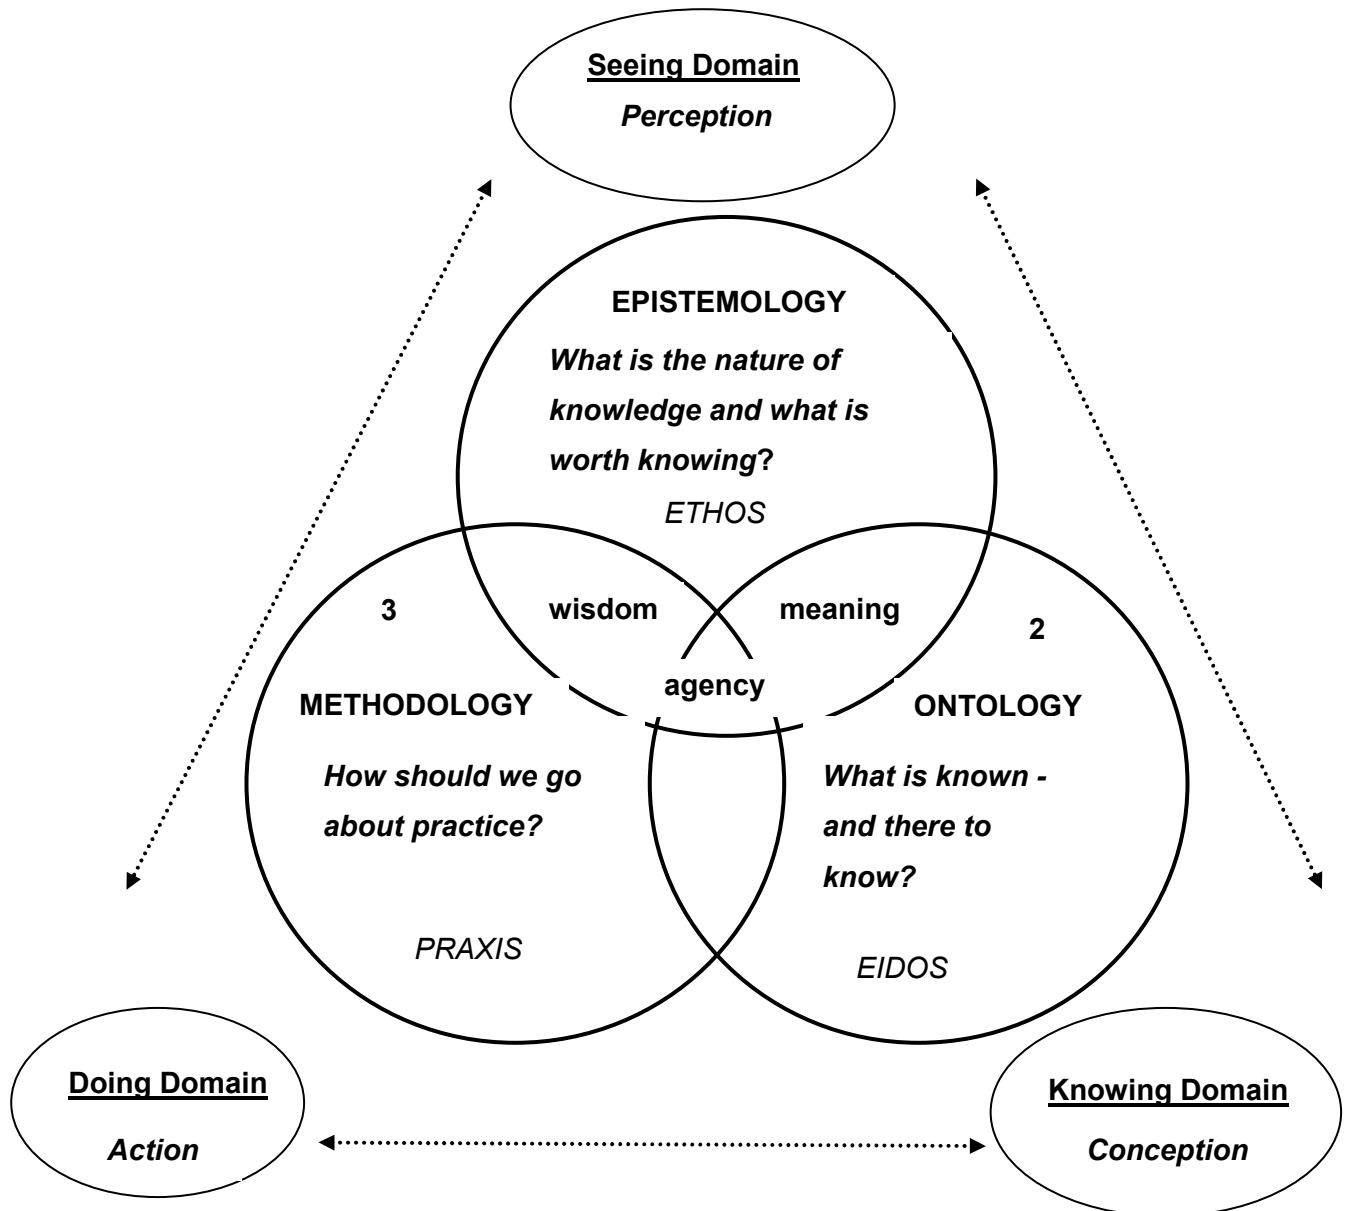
Seeing Domain
Perception

EPISTEMOLOGY
What is the nature of knowledge and what is worth knowing?
ETHOS

3
wisdom
meaning
2
agency

METHODOLOGY
How should we go about practice?
PRAXIS

ONTOLOGY
What is known - and there to know?
EIDOS

Doing Domain
Action

Knowing Domain
Conception